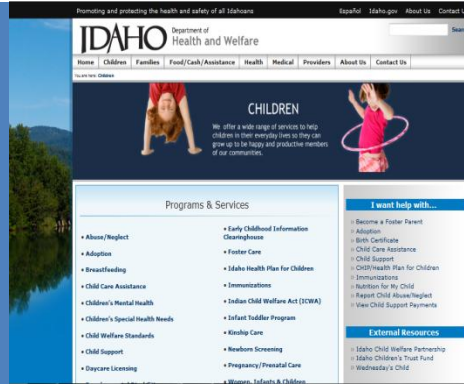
Promoting and protecting the health and safety of all Idahoans

Español Idaho.gov About Us Contact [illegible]

IDAHO Department of Health and Welfare

Sear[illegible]

Home Children Families Food/Cash/Assistance Health Medical Providers About Us Contact Us

You are here: Children

CHILDREN

We offer a wide range of services to help children in their everyday lives so they can grow up to be happy and productive members of our communities.

Programs & Services

- Abuse/Neglect
- Adoption
- Breastfeeding
- Child Care Assistance
- Children's Mental Health
- Children's Special Health Needs
- Child Welfare Standards
- Child Support
- Daycare Licensing

- Early Childhood Information Clearinghouse
- Foster Care
- Idaho Health Plan for Children
- Immunizations
- Indian Child Welfare Act (ICWA)
- Infant Toddler Program
- Kinship Care
- Newborn Screening
- Pregnancy/Prenatal Care
- Women, Infants & Children

I want help with...

- Become a Foster Parent
- Adoption
- Birth Certificate
- Child Care Assistance
- Child Support
- CHIP/Health Plan for Children
- Immunizations
- Nutrition for My Child
- Report Child Abuse/Neglect
- View Child Support Payments

External Resources

- Idaho Child Welfare Partnership
- Idaho Children's Trust Fund
- Wednesday's Child